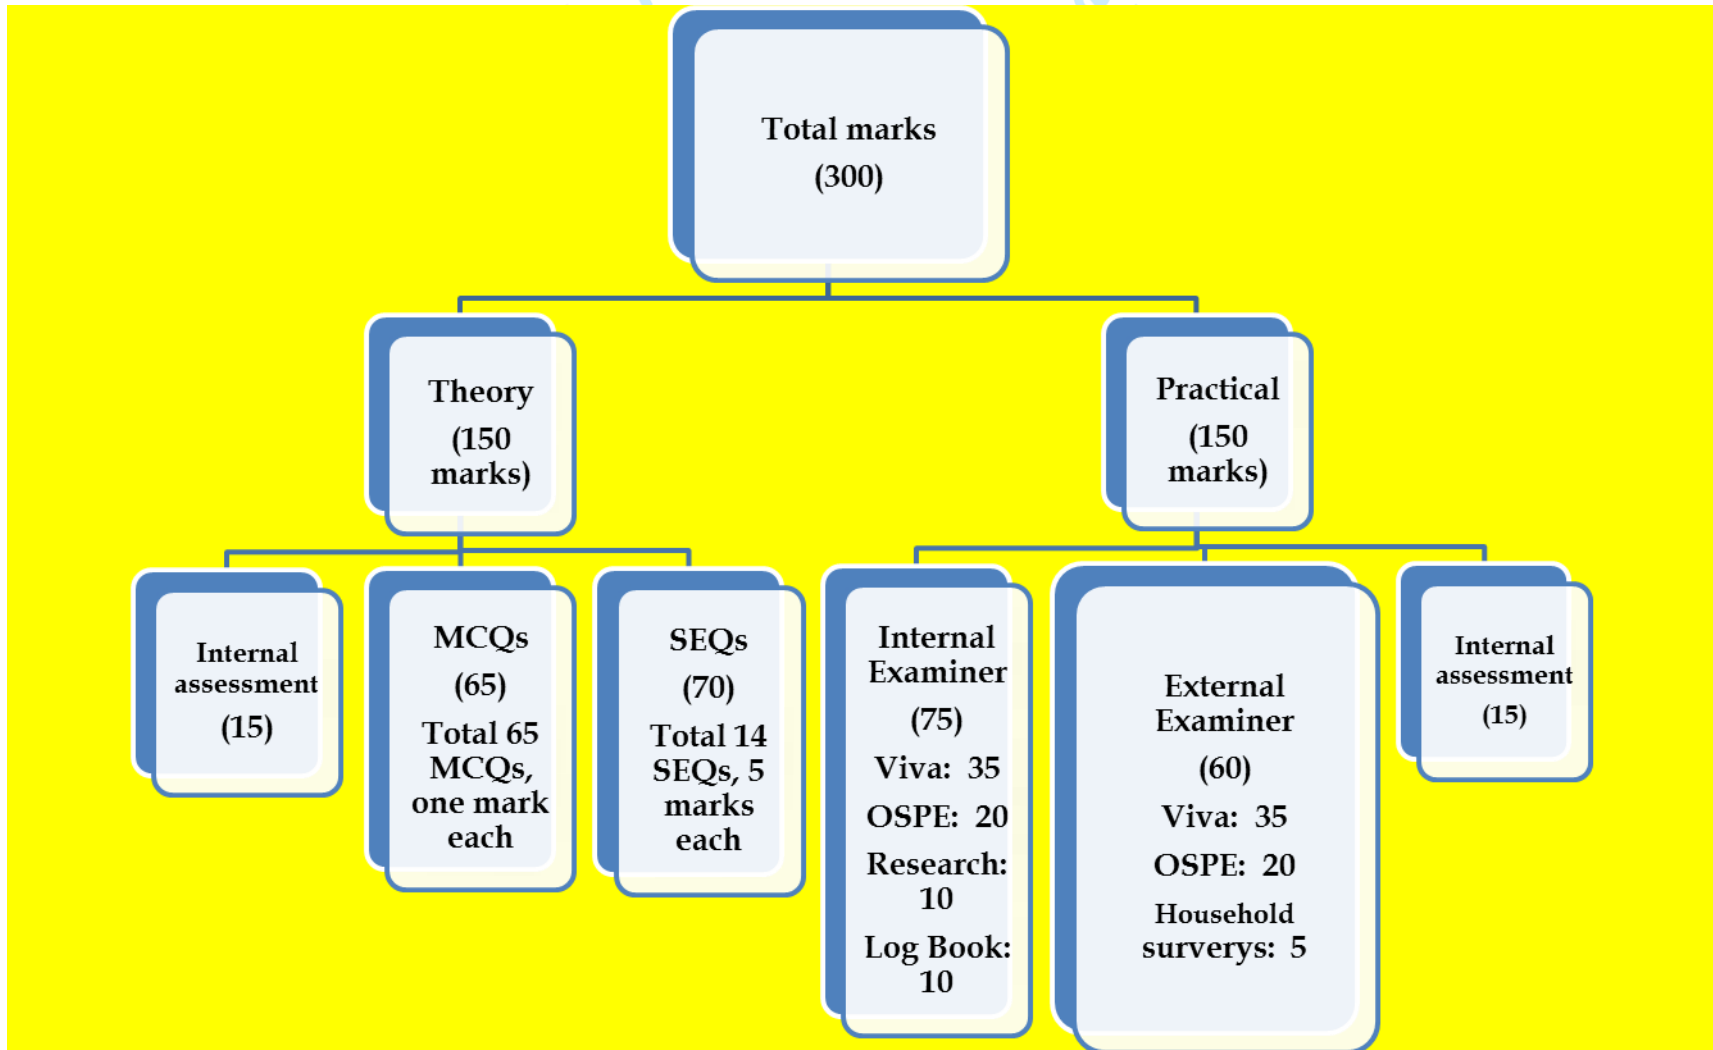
Total marks
(300)

Theory
(150 marks)

Practical
(150 marks)

Internal assessment
(15)

MCQs
(65)
Total 65 MCQs, one mark each

SEQs
(70)
Total 14 SEQs, 5 marks each

Internal Examiner
(75)
Viva: 35
OSPE: 20
Research: 10
Log Book: 10

External Examiner
(60)
Viva: 35
OSPE: 20
Household surverys: 5

Internal assessment
(15)